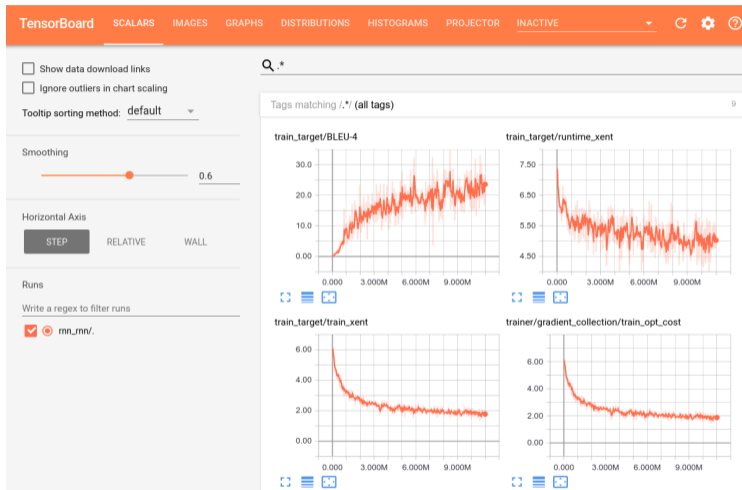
TensorBoard SCALARS IMAGES GRAPHS DISTRIBUTIONS HISTOGRAMS PROJECTOR INACTIVE

Show data download links

Ignore outliers in chart scaling

Tooltip sorting method: default

Smoothing

0.6

Horizontal Axis

STEP RELATIVE WALL

Runs

Write a regex to filter runs

rnn_rnn/.

.*

Tags matching /.*/ (all tags) 9

train_target/BLEU-4

30.0
20.0
10.0
0.00
0.000 3.000M 6.000M 9.000M

train_target/runtime_xent

7.50
6.50
5.50
4.50
0.000 3.000M 6.000M 9.000M

train_target/train_xent

6.00
4.00
2.00
0.00
0.000 3.000M 6.000M 9.000M

trainer/gradient_collection/train_opt_cost

6.00
4.00
2.00
0.00
0.000 3.000M 6.000M 9.000M